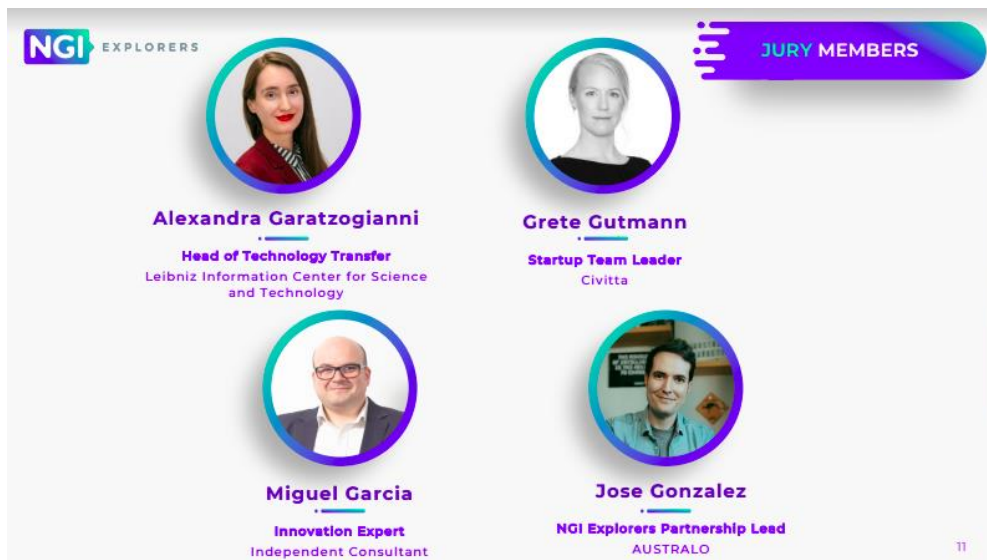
NGI EXPLORERS

JURY MEMBERS

Alexandra Garatzogianni

Head of Technology Transfer

Leibniz Information Center for Science and Technology

Grete Gutmann

Startup Team Leader

Civitta

Miguel Garcia

Innovation Expert

Independent Consultant

Jose Gonzalez

NGI Explorers Partnership Lead

AUSTRALO

11